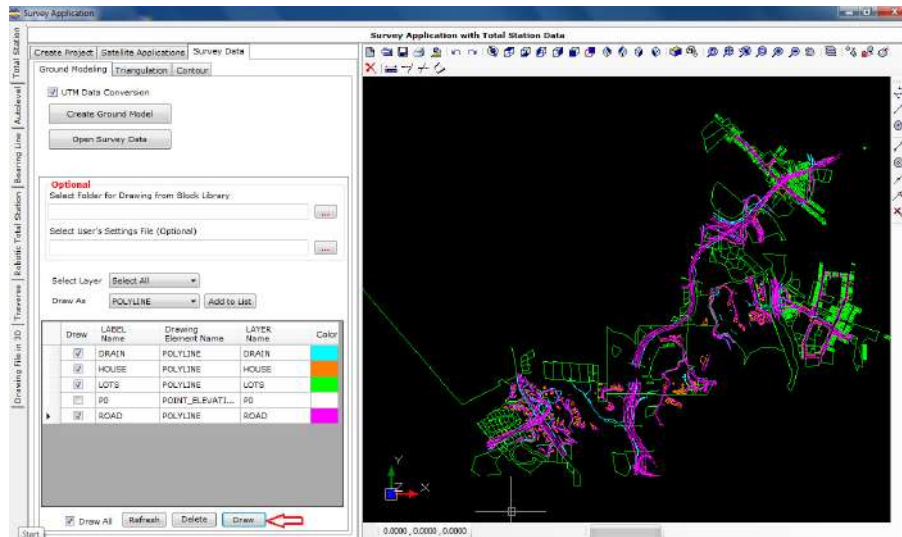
Survey Application

Total Station
Autolevel
Bearing Line
Robotic Total Station
Traverse
Drawing File in 3D

Create Project | Satellite Applications | Survey Data

Ground Modeling | Triangulation | Contour

UTM Data Conversion

Create Ground Model

Open Survey Data

Optional
Select Folder for Drawing from Block Library
...
Select User's Settings File (Optional)
...

Select Layer | Select All

Draw As | POLYLINE | Add to List

| Draw | LABEL Name | Drawing Element Name | LAYER Name | Color |
|---|---|---|---|---|
| ☑ | DRAIN | POLYLINE | DRAIN | |
| ☑ | HOUSE | POLYLINE | HOUSE | |
| ☑ | LOTS | POLYLINE | LOTS | |
| ☐ | P0 | POINT_ELEVATI... | P0 | |
| ☑ | ROAD | POLYLINE | ROAD | |

Draw All | Refresh | Delete | Draw

Start

Survey Application with Total Station Data

Y
Z X

0.0000 , 0.0000 , 0.0000